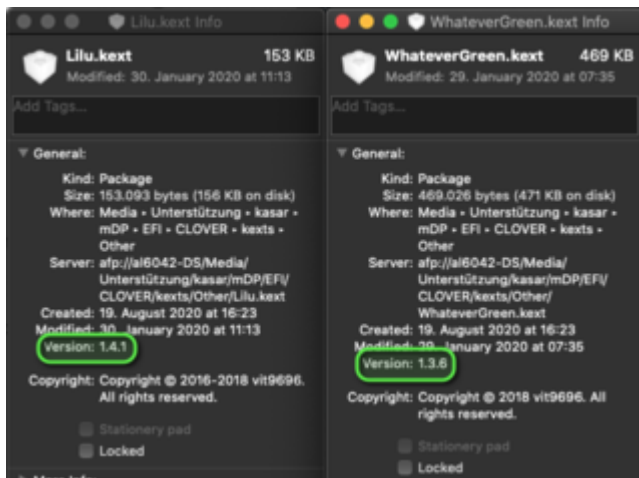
Lilu.kext Info

Lilu.kext 153 KB
Modified: 30. January 2020 at 11:13

Add Tags...

General:

Kind: Package
Size: 153.093 bytes (156 KB on disk)
Where: Media • Unterstützung • kasar • mDP • EFI • CLOVER • kexts • Other
Server: afp://al6042-DS/Media/Unterstützung/kasar/mDP/EFI/CLOVER/kexts/Other/Lilu.kext
Created: 19. August 2020 at 16:23
Modified: 30. January 2020 at 11:13
Version: 1.4.1

Copyright: Copyright © 2016-2018 vit9696. All rights reserved.

Stationery pad
Locked

More Info:

WhateverGreen.kext Info

WhateverGreen.kext 469 KB
Modified: 29. January 2020 at 07:35

Add Tags...

General:

Kind: Package
Size: 469.026 bytes (471 KB on disk)
Where: Media • Unterstützung • kasar • mDP • EFI • CLOVER • kexts • Other
Server: afp://al6042-DS/Media/Unterstützung/kasar/mDP/EFI/CLOVER/kexts/Other/WhateverGreen.kext
Created: 19. August 2020 at 16:23
Modified: 29. January 2020 at 07:35
Version: 1.3.6

Copyright: Copyright © 2018 vit9696. All rights reserved.

Stationery pad
Locked